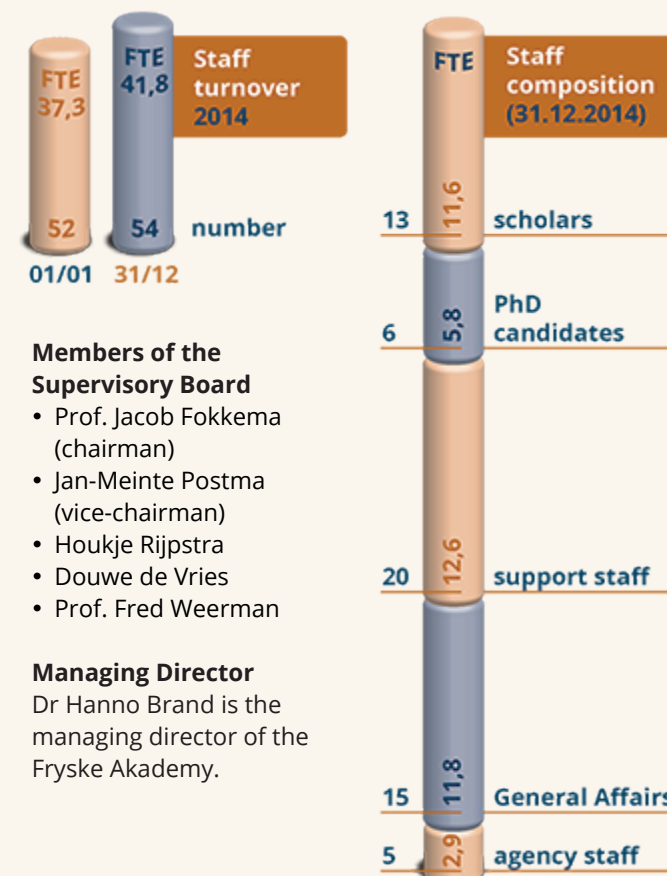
FTE
37,3

FTE
41,8

Staff turnover 2014

52

54

number

01/01 31/12

Members of the Supervisory Board
• Prof. Jacob Fokkema (chairman)
• Jan-Meinte Postma (vice-chairman)
• Houkje Rijpstra
• Douwe de Vries
• Prof. Fred Weerman

Managing Director
Dr Hanno Brand is the managing director of the Fryske Akademy.

FTE

Staff composition (31.12.2014)

13 11,6 scholars

6 5,8 PhD candidates

20 12,6 support staff

15 11,8 General Affairs

5 2,9 agency staff